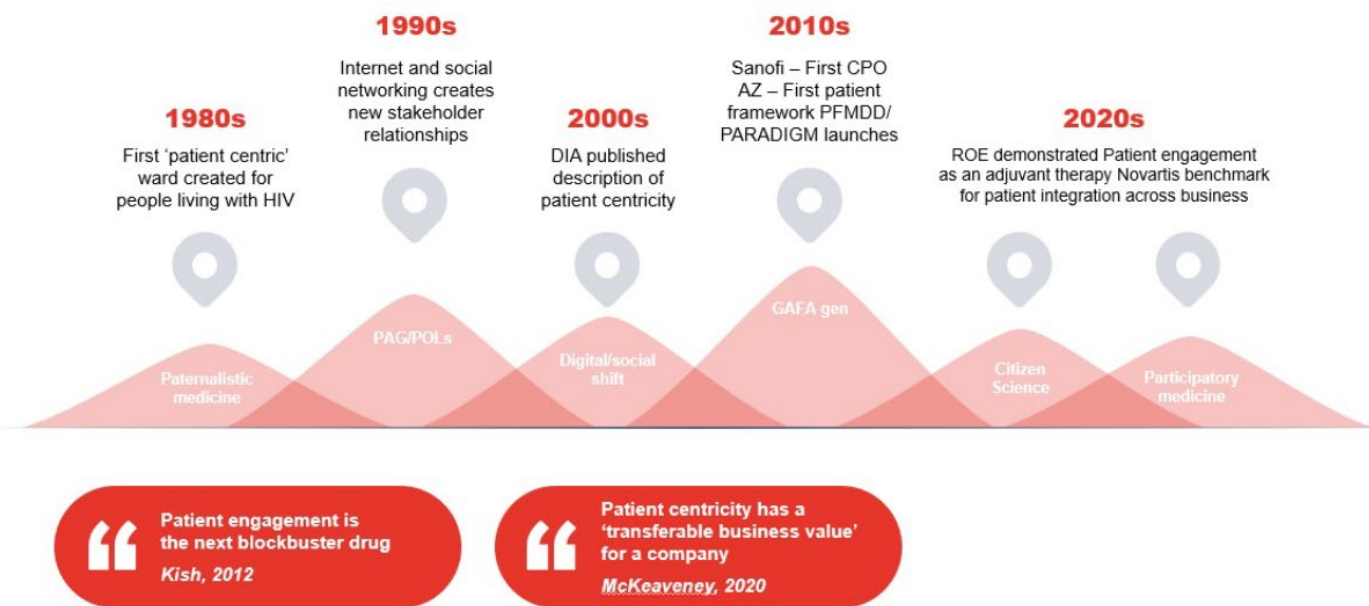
1990s

Internet and social networking creates new stakeholder relationships

2010s

Sanofi – First CPO
AZ – First patient framework PFMDD/ PARADIGM launches

1980s

First 'patient centric' ward created for people living with HIV

2000s

DIA published description of patient centricity

2020s

ROE demonstrated Patient engagement as an adjuvant therapy Novartis benchmark for patient integration across business

PAG/POLs

GAFA gen

Paternalistic medicine

Digital/social shift

Citizen Science

Participatory medicine

“

Patient engagement is the next blockbuster drug

Kish, 2012

“

Patient centricity has a 'transferable business value' for a company

McKeaveney, 2020